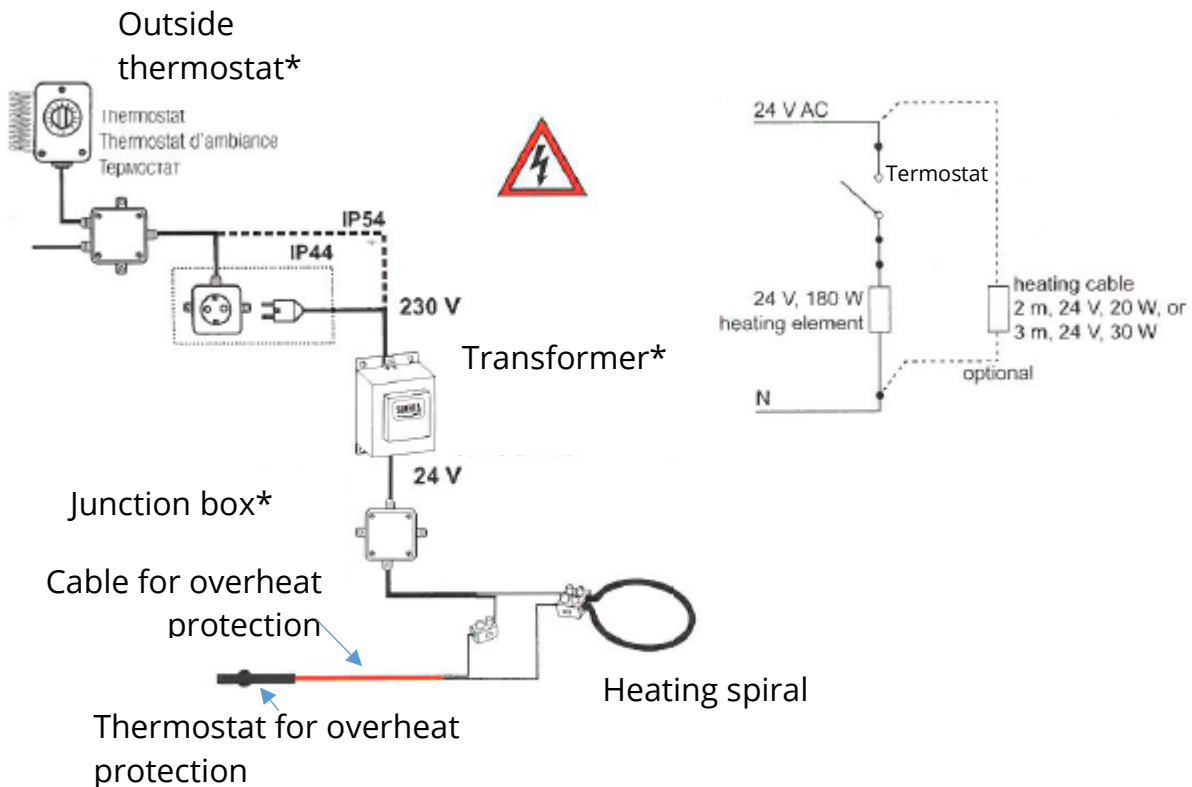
Outside thermostat*

Thermostat
Thermostat d'ambiance
Термостат

IP54
IP44
230 V
Transformer*
24 V
Junction box*
Cable for overheat protection
Thermostat for overheat protection
Heating spiral

24 V AC
Termostat
24 V, 180 W
heating element
heating cable
2 m, 24 V, 20 W, or
3 m, 24 V, 30 W
optional
N